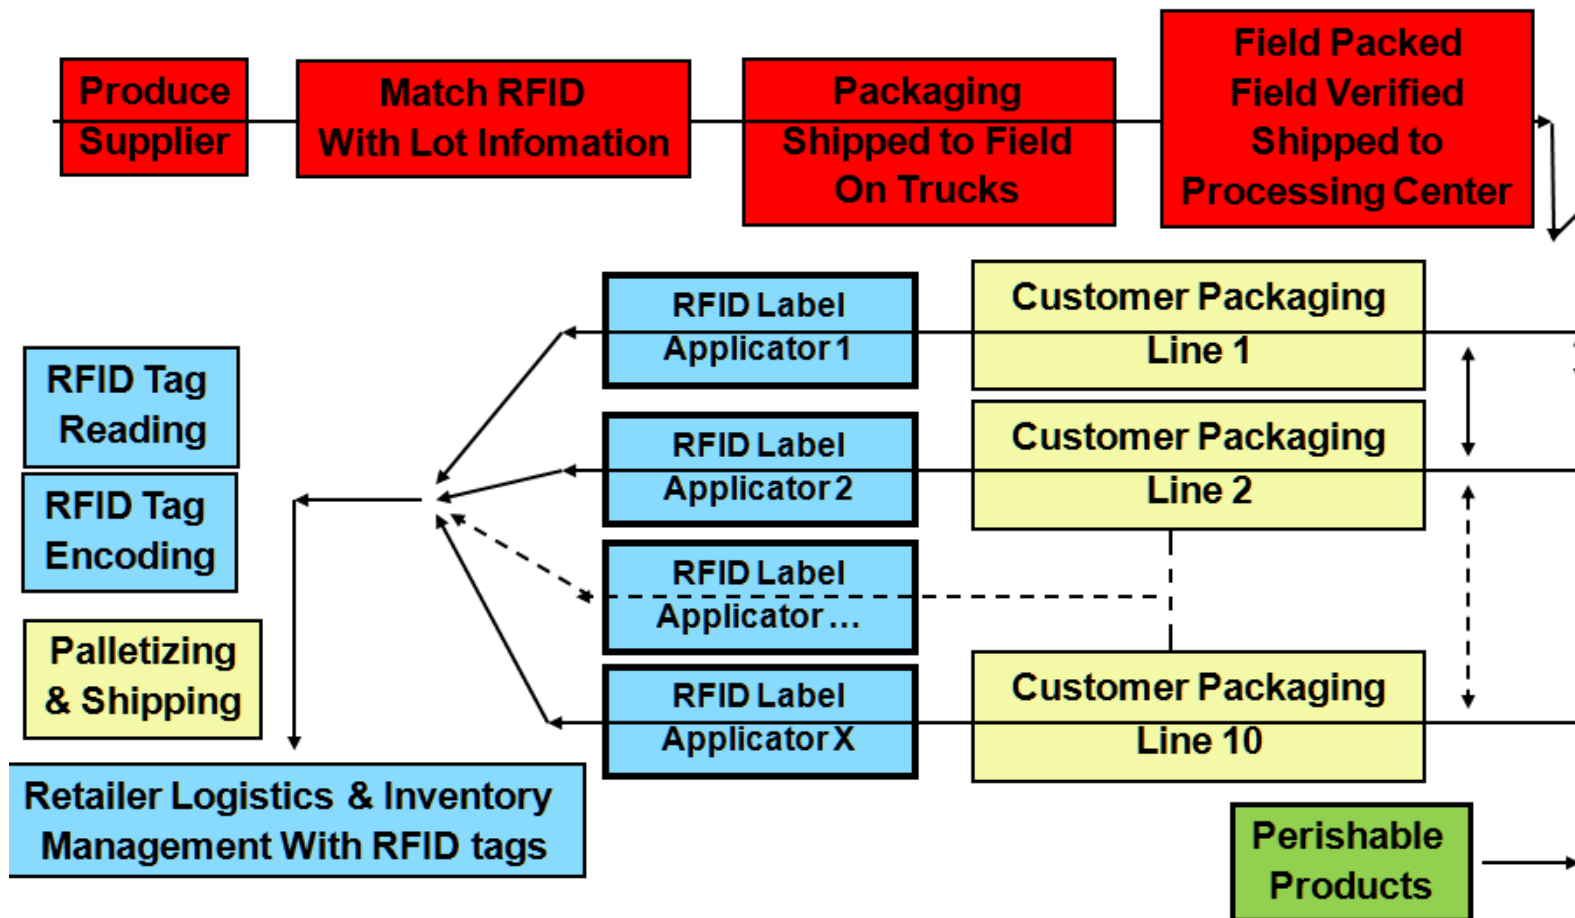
Produce Supplier

Match RFID With Lot Infomation

Packaging Shipped to Field On Trucks

Field Packed Field Verified Shipped to Processing Center

RFID Label Applicator 1

Customer Packaging Line 1

RFID Tag Reading

RFID Label Applicator 2

Customer Packaging Line 2

RFID Tag Encoding

RFID Label Applicator …

Palletizing & Shipping

RFID Label Applicator X

Customer Packaging Line 10

Retailer Logistics & Inventory Management With RFID tags

Perishable Products